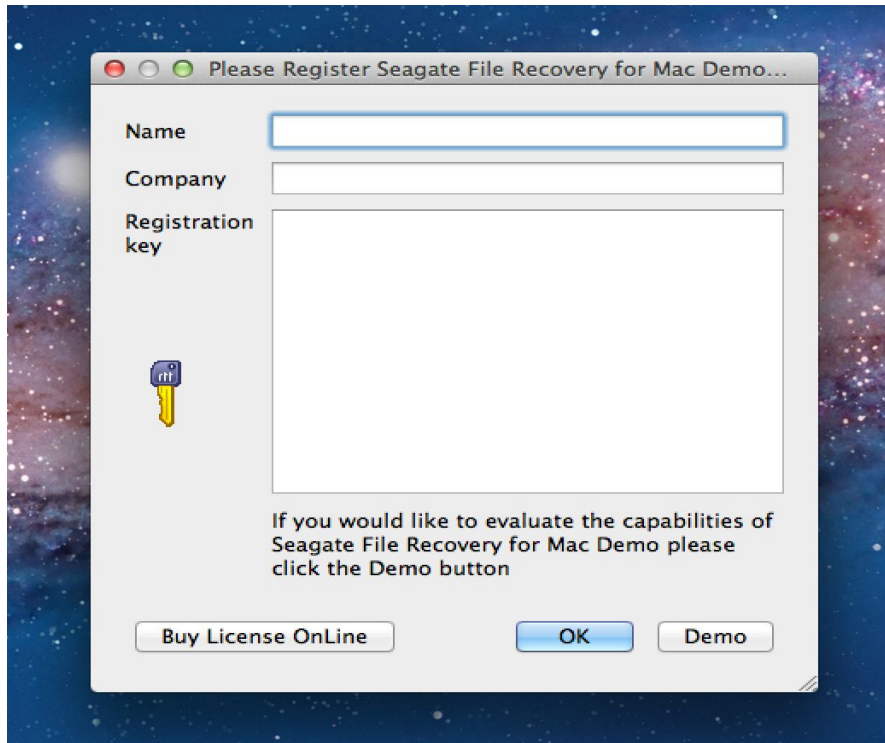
Please Register Seagate File Recovery for Mac Demo...

Name

Company

Registration key

If you would like to evaluate the capabilities of Seagate File Recovery for Mac Demo please click the Demo button

Buy License OnLine

OK

Demo